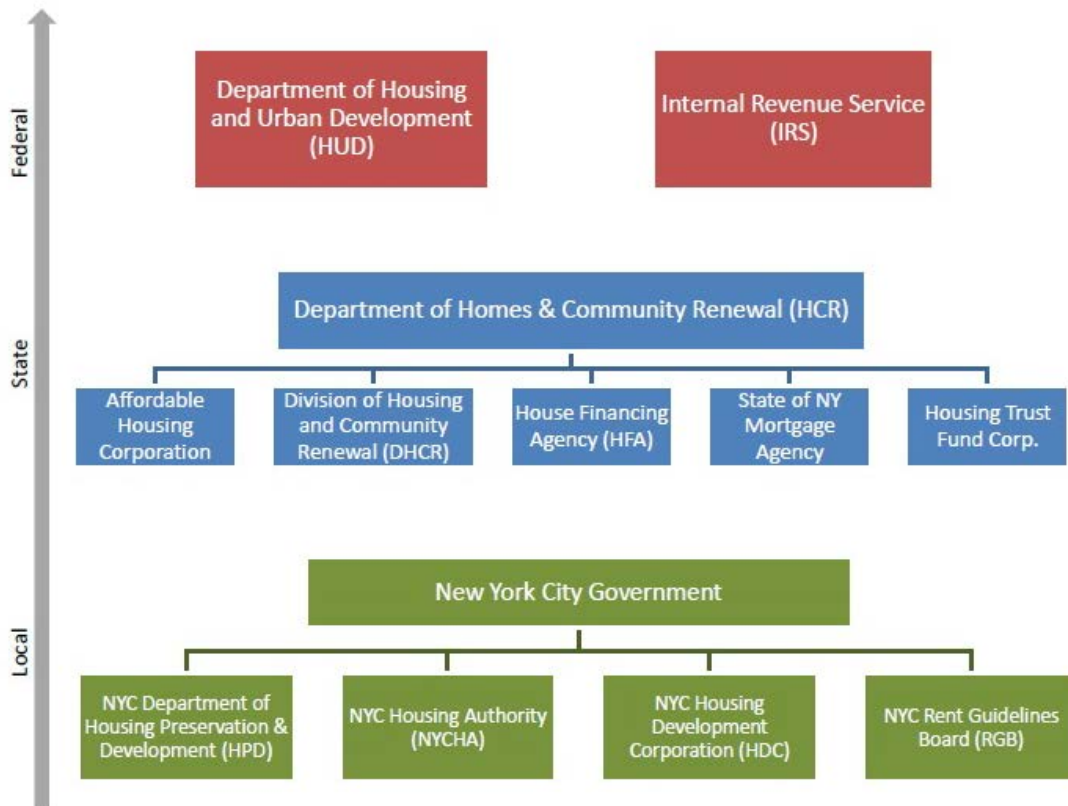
Federal

Department of Housing and Urban Development (HUD)

Internal Revenue Service (IRS)

State

Department of Homes & Community Renewal (HCR)

Affordable Housing Corporation

Division of Housing and Community Renewal (DHCR)

House Financing Agency (HFA)

State of NY Mortgage Agency

Housing Trust Fund Corp.

Local

New York City Government

NYC Department of Housing Preservation & Development (HPD)

NYC Housing Authority (NYCHA)

NYC Housing Development Corporation (HDC)

NYC Rent Guidelines Board (RGB)